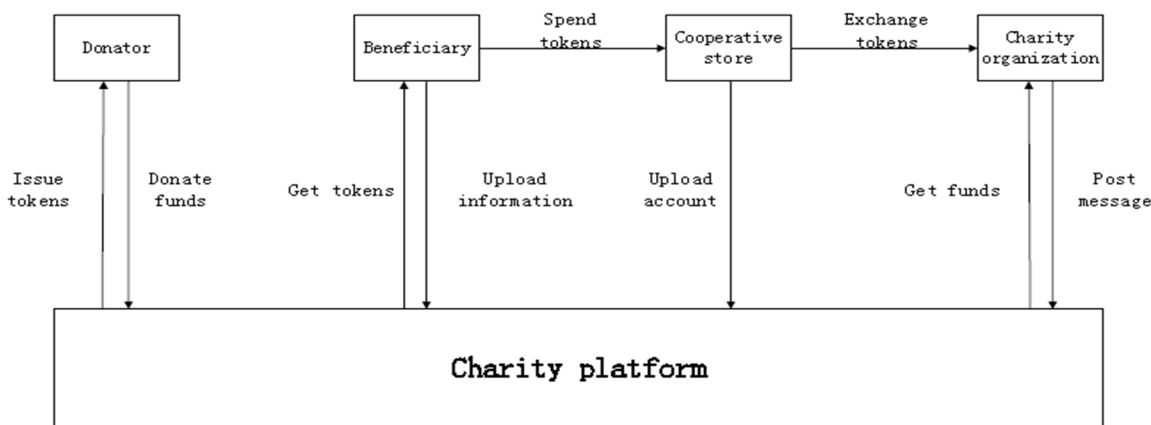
Donator

Beneficiary

Spend tokens

Cooperative store

Exchange tokens

Charity organization

Issue tokens

Donate funds

Get tokens

Upload information

Upload account

Get funds

Post message

Charity platform